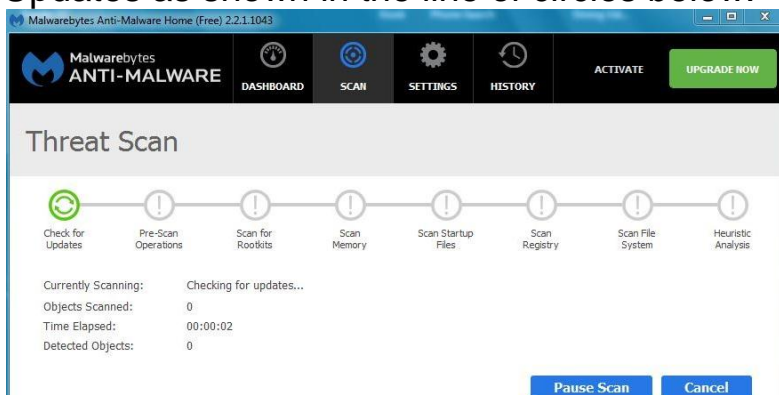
Updates as shown in the line of circles below.

Malwarebytes Anti-Malware Home (Free) 2.2.1.1043

Malwarebytes ANTI-MALWARE

DASHBOARD

SCAN

SETTINGS

HISTORY

ACTIVATE

UPGRADE NOW

Threat Scan

Check for Updates

Pre-Scan Operations

Scan for Rootkits

Scan Memory

Scan Startup Files

Scan Registry

Scan File System

Heuristic Analysis

Currently Scanning: Checking for updates...

Objects Scanned: 0

Time Elapsed: 00:00:02

Detected Objects: 0

Pause Scan

Cancel